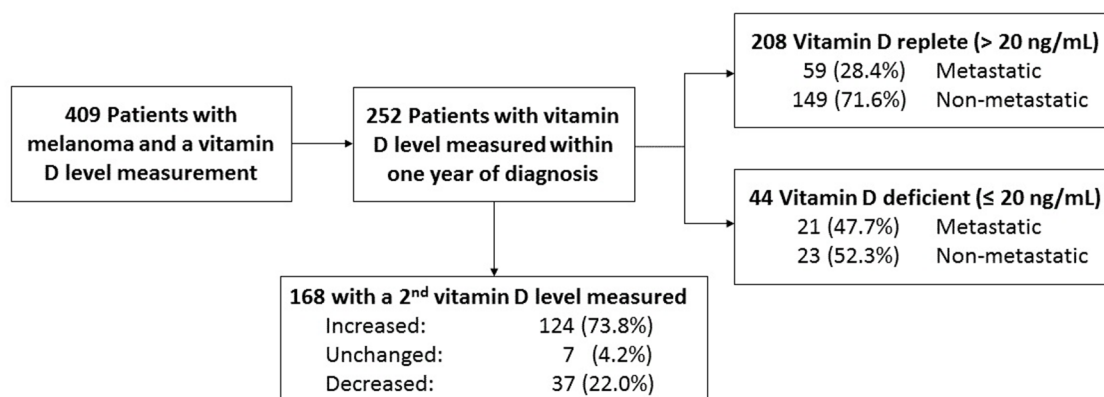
409 Patients with melanoma and a vitamin D level measurement

252 Patients with vitamin D level measured within one year of diagnosis

208 Vitamin D replete (> 20 ng/mL)
59 (28.4%) Metastatic
149 (71.6%) Non-metastatic

44 Vitamin D deficient (≤ 20 ng/mL)
21 (47.7%) Metastatic
23 (52.3%) Non-metastatic

168 with a 2$^{nd}$ vitamin D level measured
Increased: 124 (73.8%)
Unchanged: 7 (4.2%)
Decreased: 37 (22.0%)